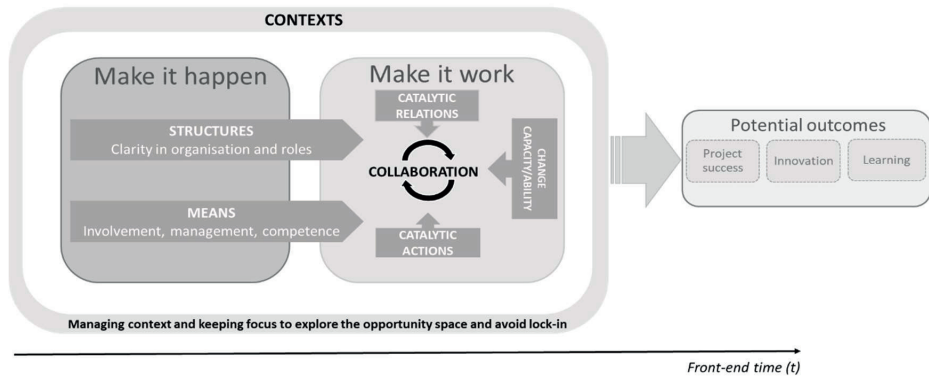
CONTEXTS

Make it happen

STRUCTURES
Clarity in organisation and roles

MEANS
Involvement, management, competence

Make it work

CATALYTIC RELATIONS

COLLABORATION

CHANGE CAPACITY/ABILITY

CATALYTIC ACTIONS

Potential outcomes

Project success

Innovation

Learning

Managing context and keeping focus to explore the opportunity space and avoid lock-in

Front-end time (t)